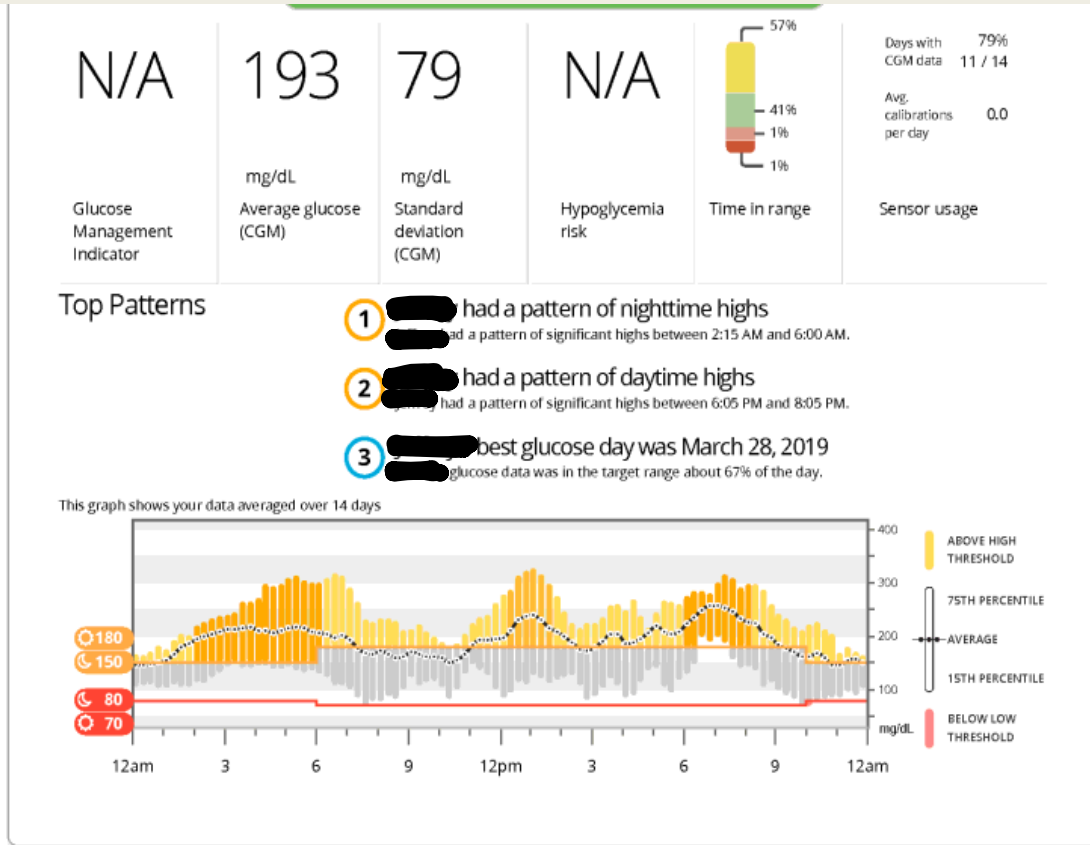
N/A

Glucose Management Indicator

193

mg/dL

Average glucose (CGM)

79

mg/dL

Standard deviation (CGM)

N/A

Hypoglycemia risk

57%

41%

1%

1%

Time in range

Days with CGM data 79% 11 / 14

Avg. calibrations per day 0.0

Sensor usage

Top Patterns

1 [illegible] had a pattern of nighttime highs
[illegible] had a pattern of significant highs between 2:15 AM and 6:00 AM.

2 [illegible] had a pattern of daytime highs
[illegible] had a pattern of significant highs between 6:05 PM and 8:05 PM.

3 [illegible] best glucose day was March 28, 2019
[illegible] glucose data was in the target range about 67% of the day.

This graph shows your data averaged over 14 days

180
150
80
70

400
300
200
100
mg/dL

12am 3 6 9 12pm 3 6 9 12am

ABOVE HIGH THRESHOLD

75TH PERCENTILE

AVERAGE

15TH PERCENTILE

BELOW LOW THRESHOLD